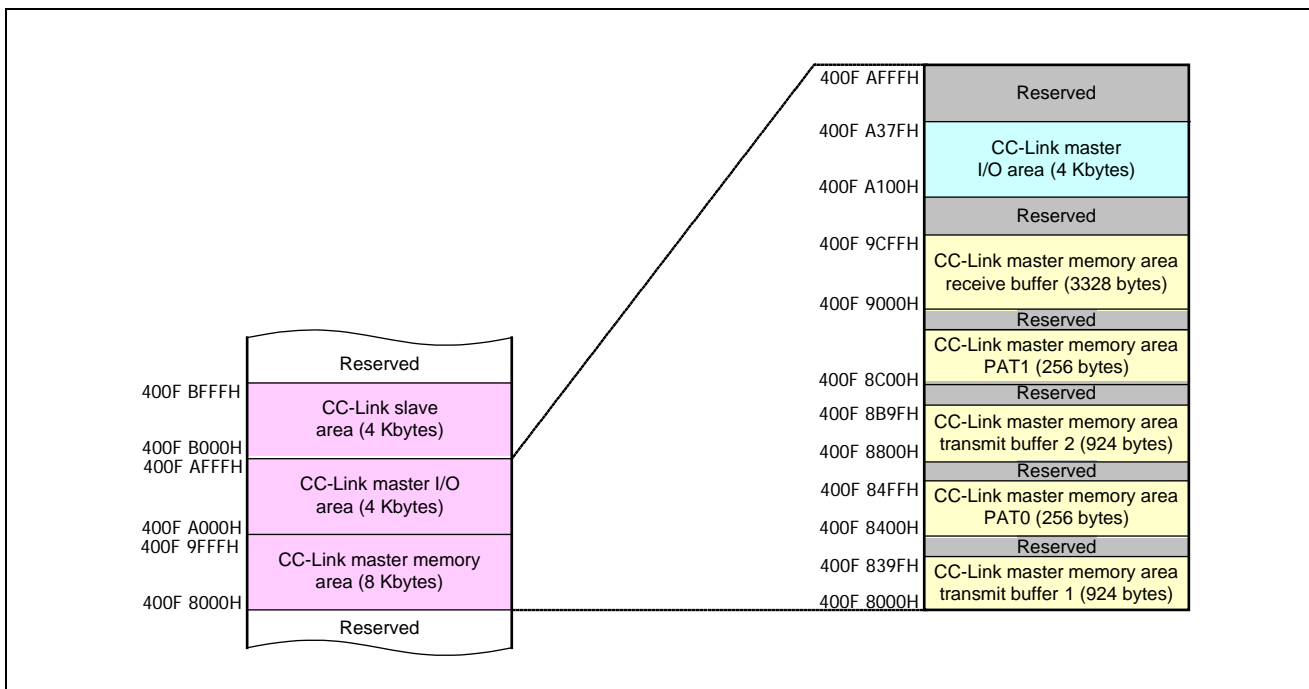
Reserved

400F BFFFH
CC-Link slave area (4 Kbytes)
400F B000H
400F AFFFH
CC-Link master I/O area (4 Kbytes)
400F A000H
400F 9FFFH
CC-Link master memory area (8 Kbytes)
400F 8000H
Reserved

400F AFFFH
Reserved
400F A37FH
CC-Link master I/O area (4 Kbytes)
400F A100H
Reserved
400F 9CFFH
CC-Link master memory area receive buffer (3328 bytes)
400F 9000H
Reserved
CC-Link master memory area PAT1 (256 bytes)
400F 8C00H
Reserved
400F 8B9FH
CC-Link master memory area transmit buffer 2 (924 bytes)
400F 8800H
Reserved
400F 84FFH
CC-Link master memory area PAT0 (256 bytes)
400F 8400H
Reserved
400F 839FH
CC-Link master memory area transmit buffer 1 (924 bytes)
400F 8000H